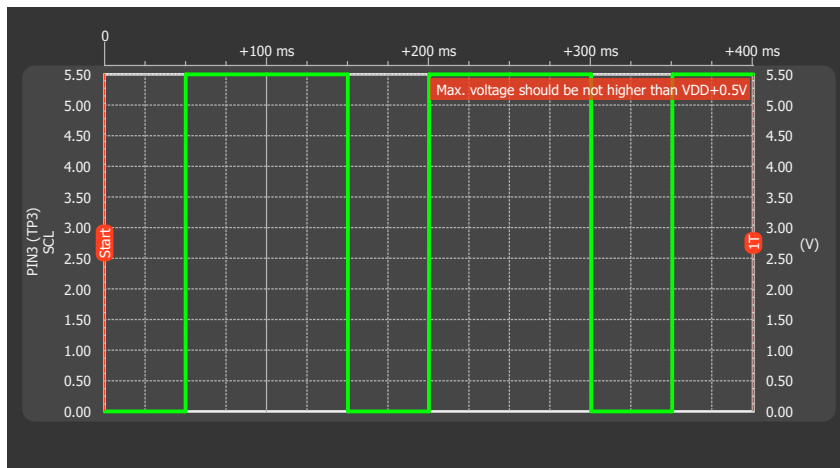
0
+100 ms
+200 ms
+300 ms
+400 ms

Max. voltage should be not higher than VDD+0.5V

PIN3 (TP3)
SCL

Start

1T

(V)

5.50
5.00
4.50
4.00
3.50
3.00
2.50
2.00
1.50
1.00
0.50
0.00

5.50
5.00
4.50
4.00
3.50
3.00
2.50
2.00
1.50
1.00
0.50
0.00